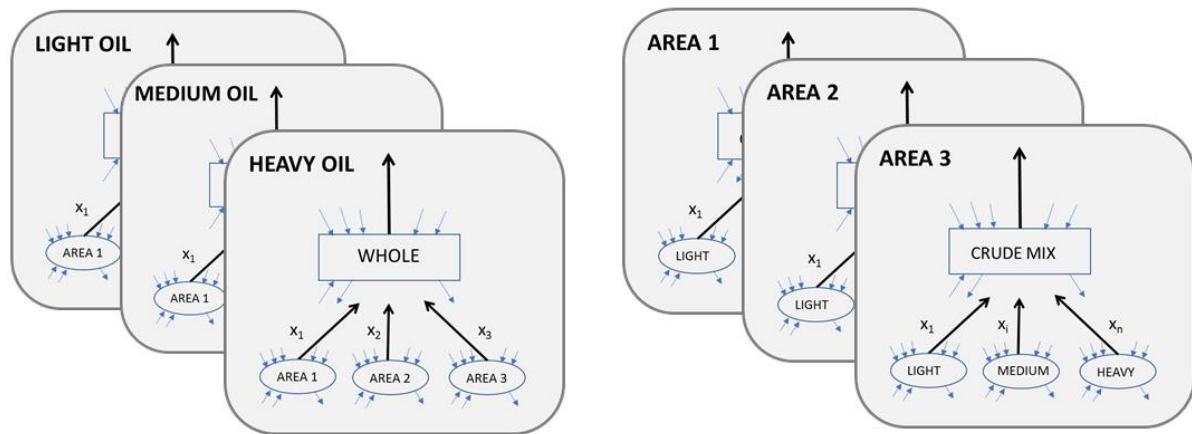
LIGHT OIL

$x_1$

AREA 1

MEDIUM OIL

$x_1$

AREA 1

HEAVY OIL

WHOLE

$x_1$ $x_2$ $x_3$

AREA 1 AREA 2 AREA 3

AREA 1

$x_1$

LIGHT

AREA 2

$x_1$

LIGHT

AREA 3

CRUDE MIX

$x_1$ $x_i$ $x_n$

LIGHT MEDIUM HEAVY